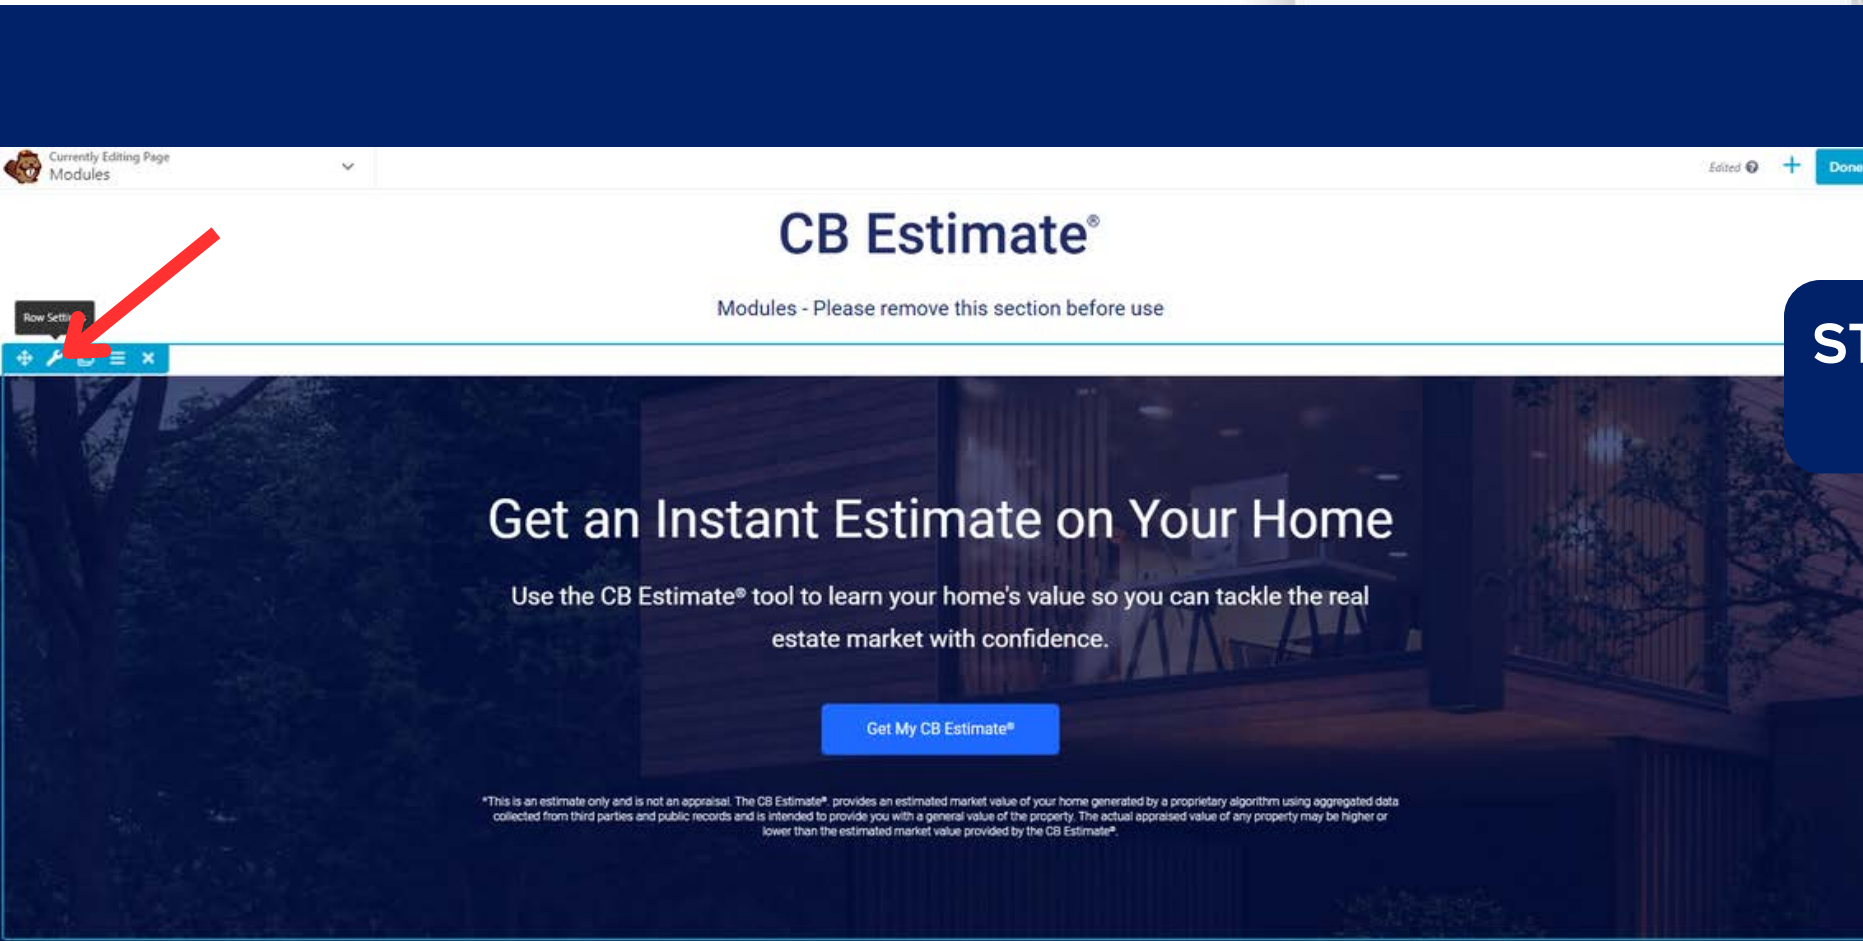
Currently Editing Page
Modules

Edited
Done

CB Estimate®

Modules - Please remove this section before use

Row Setti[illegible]

ST

Get an Instant Estimate on Your Home

Use the CB Estimate® tool to learn your home's value so you can tackle the real estate market with confidence.

Get My CB Estimate®

*This is an estimate only and is not an appraisal. The CB Estimate®, provides an estimated market value of your home generated by a proprietary algorithm using aggregated data collected from third parties and public records and is intended to provide you with a general value of the property. The actual appraised value of any property may be higher or lower than the estimated market value provided by the CB Estimate®.